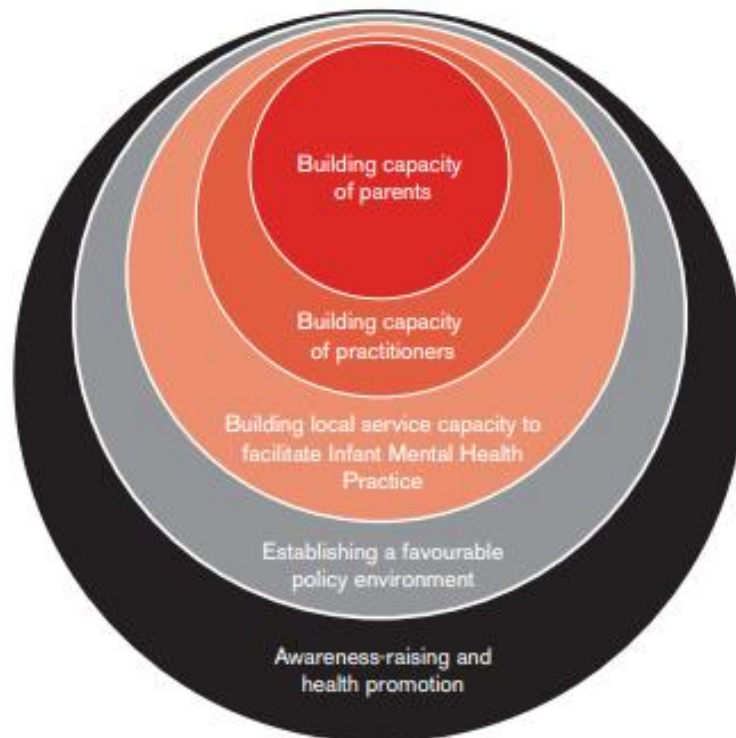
Building capacity of parents

Building capacity of practitioners

Building local service capacity to facilitate Infant Mental Health Practice

Establishing a favourable policy environment

Awareness-raising and health promotion